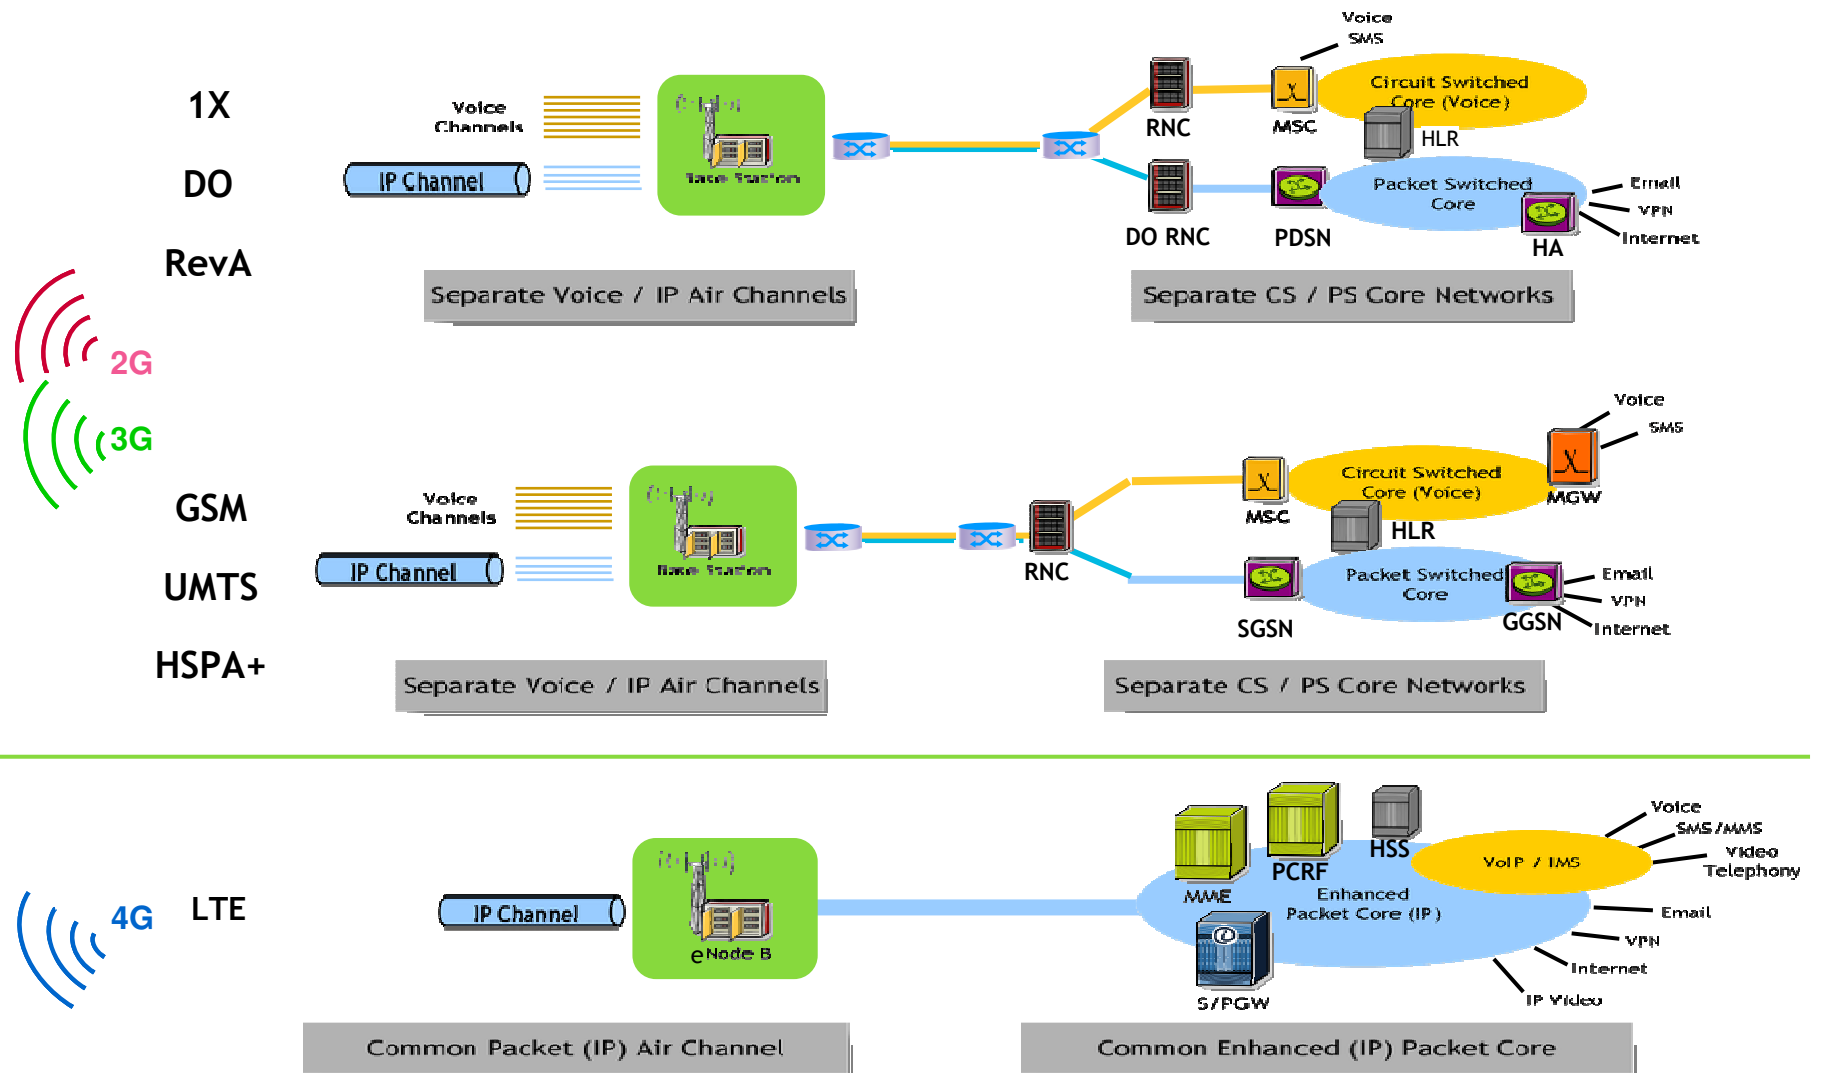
1X

DO

RevA

2G

3G

Voice Channels

IP Channel

Base Station

Separate Voice / IP Air Channels

RNC

MSC

Voice
SMS

Circuit Switched Core (Voice)

HLR

DO RNC

PDSN

Packet Switched Core

HA

Email
VPN
Internet

Separate CS / PS Core Networks

GSM

UMTS

HSPA+

Voice Channels

IP Channel

Base Station

Separate Voice / IP Air Channels

RNC

MSC

Circuit Switched Core (Voice)

MGW

Voice
SMS

HLR

SGSN

Packet Switched Core

GGSN

Email
VPN
Internet

Separate CS / PS Core Networks

4G

LTE

IP Channel

eNode B

Common Packet (IP) Air Channel

MME

PCRF

HSS

VoIP / IMS

Voice
SMS/MMS
Video Telephony

Enhanced Packet Core (IP)

Email
VPN
Internet
IP Video

S/PGW

Common Enhanced (IP) Packet Core